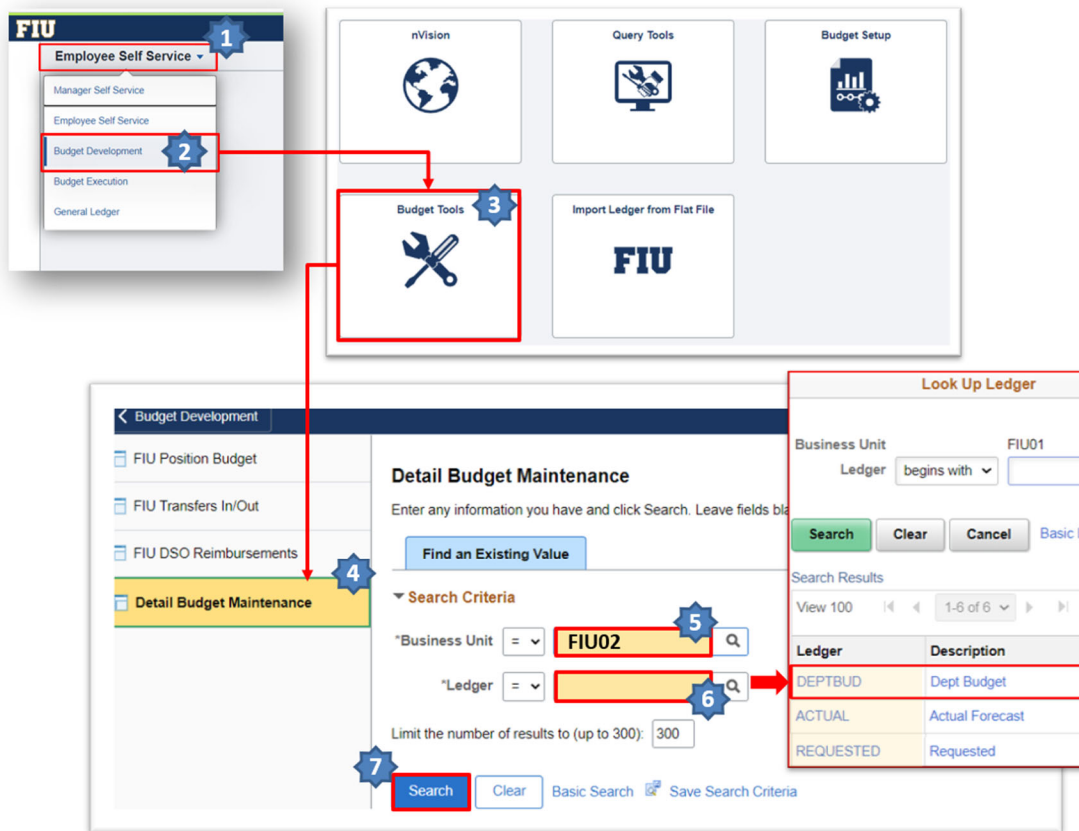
FIU
Employee Self Service
1
Manager Self Service
Employee Self Service
Budget Development
2
Budget Execution
General Ledger

nVision
Query Tools
Budget Setup
Budget Tools
3
Import Ledger from Flat File
FIU

Budget Development
FIU Position Budget
FIU Transfers In/Out
FIU DSO Reimbursements
Detail Budget Maintenance
4

Detail Budget Maintenance
Enter any information you have and click Search. Leave fields bla
Find an Existing Value
Search Criteria
*Business Unit = FIU02
5
*Ledger =
6
Limit the number of results to (up to 300): 300
7
Search Clear Basic Search Save Search Criteria

Look Up Ledger
Business Unit FIU01
Ledger begins with
Search Clear Cancel Basic
Search Results
View 100 1-6 of 6

| Ledger | Description |
|---|---|
| DEPTBUD | Dept Budget |
| ACTUAL | Actual Forecast |
| REQUESTED | Requested |